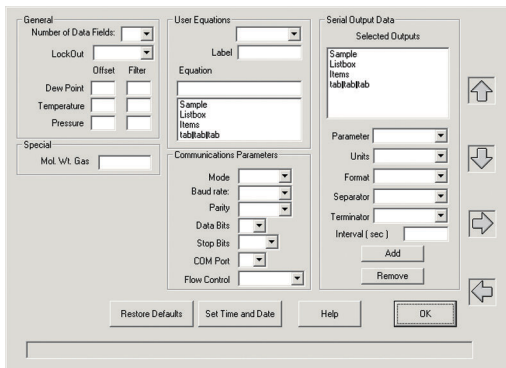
General
Number of Data Fields:
LockOut
Offset Filter
Dew Point
Temperature
Pressure

Special
Mol. Wt. Gas

User Equations
Label
Equation
Sample
Listbox
Items
tab|tab|tab

Communications Parameters
Mode
Baud rate:
Parity
Data Bits
Stop Bits
COM Port
Flow Control

Serial Output Data
Selected Outputs
Sample
Listbox
Items
tab|tab|tab

Parameter
Units
Format
Separator
Terminator
Interval ( sec )
Add
Remove

Restore Defaults
Set Time and Date
Help
OK